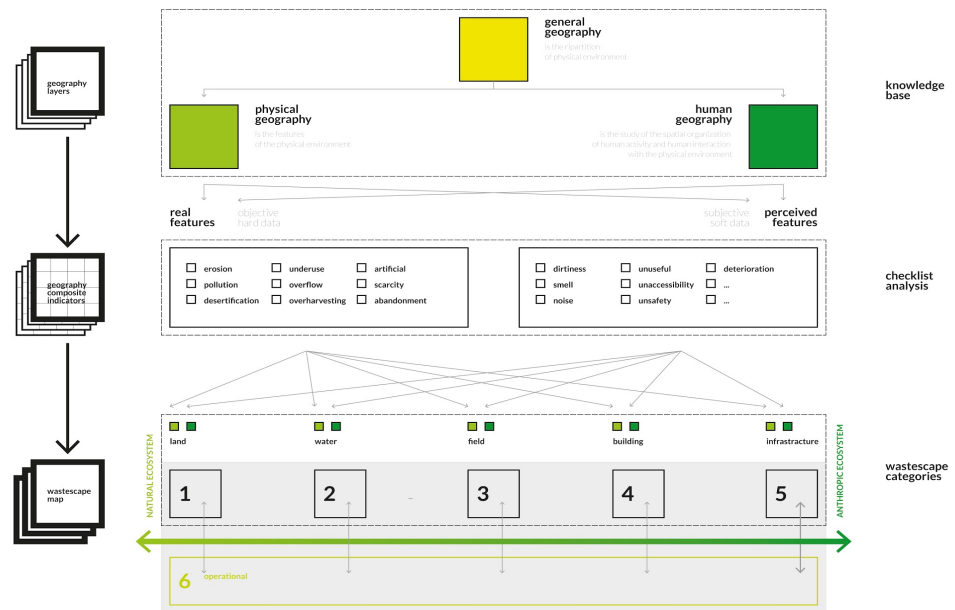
geography layers

geography composite indicators

wastescape map

general geography
is the ripartition of physical environment

physical geography
is the features of the physical environment

human geography
is the study of the spatial organization of human activity and human interaction with the physical environment

knowledge base

real features
objective hard data

subjective soft data
perceived features

erosion
pollution
desertification
underuse
overflow
overharvesting
artificial
scarcity
abandonment

dirtiness
smell
noise
unuseful
unaccessibility
unsafety
deterioration
...
...

checklist analysis

land
water
field
building
infrastructure

NATURAL ECOSYSTEM
ANTHROPIC ECOSYSTEM

1
2
3
4
5

wastescape categories

6 operational